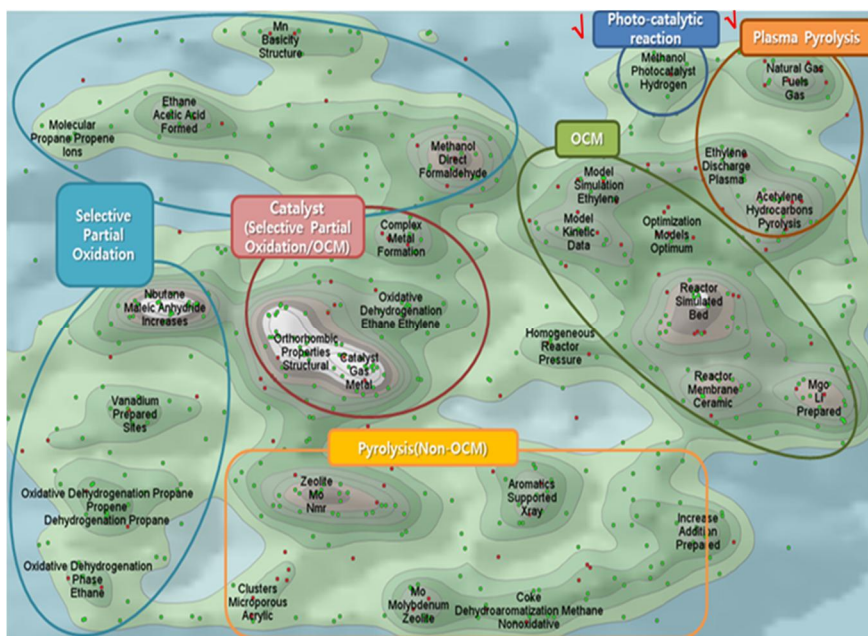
Mn
Basicity
Structure

Photo-catalytic reaction

Plasma Pyrolysis

Methanol
Photocatalyst
Hydrogen

Natural Gas
Fuels
Gas

Ethane
Acetic Acid
Formed

Molecular
Propane Propene
Ions

Methanol
Direct
Formaldehyde

OCM

Ethylene
Discharge
Plasma

Acetylene
Hydrocarbons
Pyrolysis

Model
Simulation
Ethylene

Model
Kinetic
Data

Optimization
Models
Optimum

Selective Partial Oxidation

Catalyst (Selective Partial Oxidation/OCM)

Complex
Metal
Formation

Nbutane
Maleic Anhydride
Increases

Oxidative
Dehydrogenation
Ethane Ethylene

Orthorhombic
Properties
Structural

Catalyst
Gas
Metal

Homogeneous
Reactor
Pressure

Reactor
Simulated
Bed

Vanadium
Prepared
Sites

Reactor
Membrane
Ceramic

Mgo
Li
Prepared

Pyrolysis(Non-OCM)

Oxidative Dehydrogenation Propane
Propene
Dehydrogenation Propane

Zeolite
Mo
Nmr

Aromatics
Supported
Xray

Increase
Addition
Prepared

Oxidative Dehydrogenation
Phase
Ethane

Clusters
Microporous
Acrylic

Mo
Molybdenum
Zeolite

Coke
Dehydroaromatization Methane
Nonoxidative